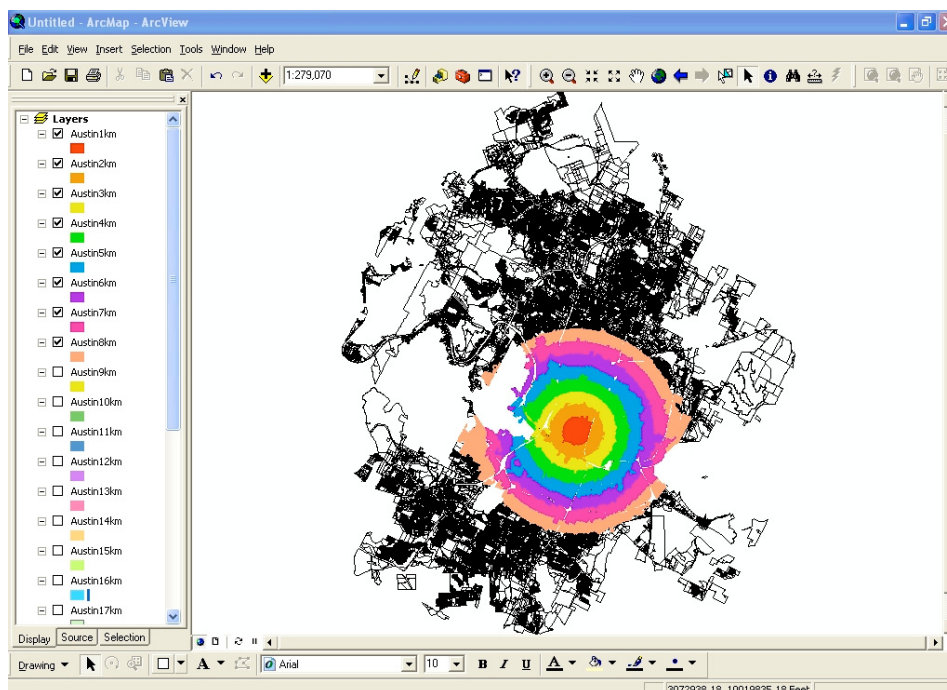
Untitled - ArcMap - ArcView

File Edit View Insert Selection Tools Window Help

1:279,070

Layers
Austin1km
Austin2km
Austin3km
Austin4km
Austin5km
Austin6km
Austin7km
Austin8km
Austin9km
Austin10km
Austin11km
Austin12km
Austin13km
Austin14km
Austin15km
Austin16km
Austin17km

Display Source Selection

Drawing

Arial

10

B I U

3072938.18 10019835.18 Feet